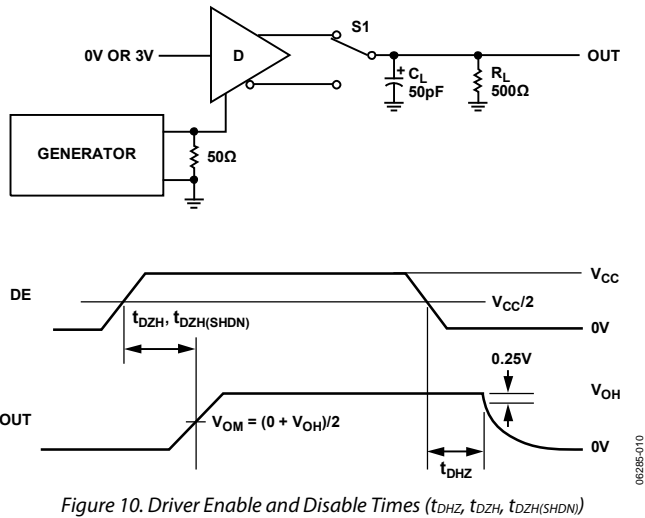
0V OR 3V

D

S1

OUT

$C_L$ 50pF

$R_L$ 500Ω

GENERATOR

50Ω

DE

$V_{CC}$

$V_{CC}/2$

0V

$t_{DZH}$, $t_{DZH(SHDN)}$

0.25V

$V_{OH}$

OUT

$V_{OM} = (0 + V_{OH})/2$

0V

$t_{DHZ}$

06285-010

Figure 10. Driver Enable and Disable Times ($t_{DHZ}$, $t_{DZH}$, $t_{DZH(SHDN)}$)